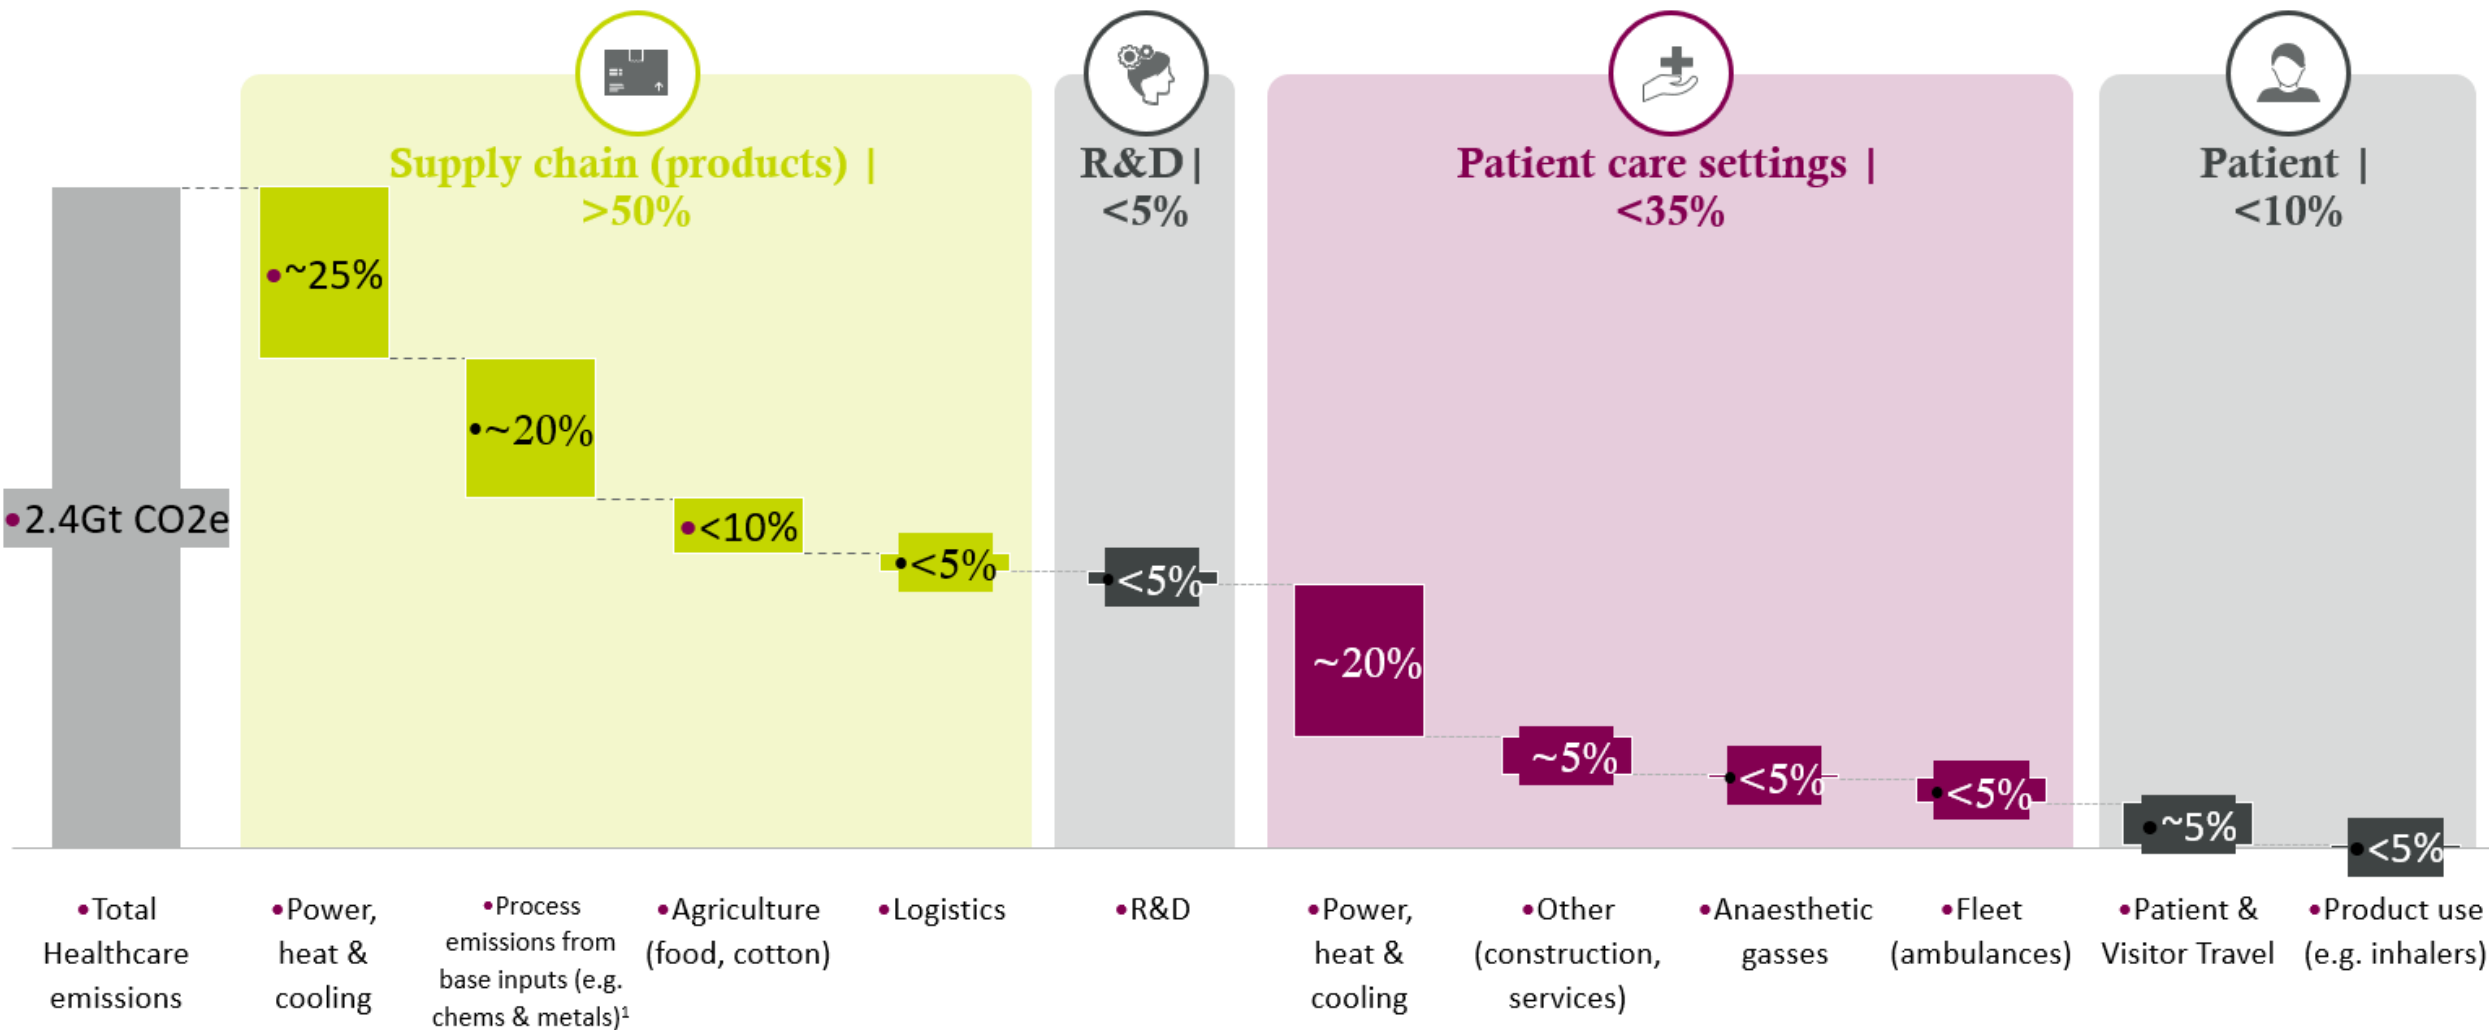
Supply chain (products) | >50%

R&D | <5%

Patient care settings | <35%

Patient | <10%

•2.4Gt CO2e

•~25%

•~20%

•<10%

•<5%

•<5%

~20%

~5%

•<5%

•<5%

•~5%

•<5%

•Total Healthcare emissions

•Power, heat & cooling

•Process emissions from base inputs (e.g. chems & metals)¹

•Agriculture (food, cotton)

•Logistics

•R&D

•Power, heat & cooling

•Other (construction, services)

•Anaesthetic gasses

•Fleet (ambulances)

•Patient & Visitor Travel

•Product use (e.g. inhalers)